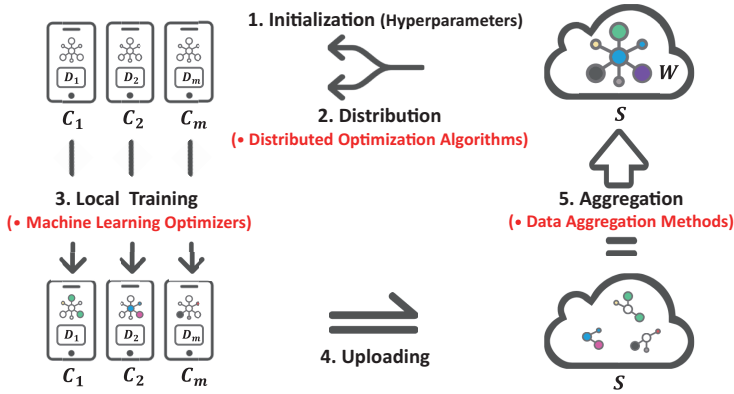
$D_1$ $D_2$ $D_m$

$C_1$ $C_2$ $C_m$

1. Initialization (Hyperparameters)

2. Distribution
(• Distributed Optimization Algorithms)

$W$

$S$

3. Local Training
(• Machine Learning Optimizers)

5. Aggregation
(• Data Aggregation Methods)

$D_1$ $D_2$ $D_m$

$C_1$ $C_2$ $C_m$

4. Uploading

$S$